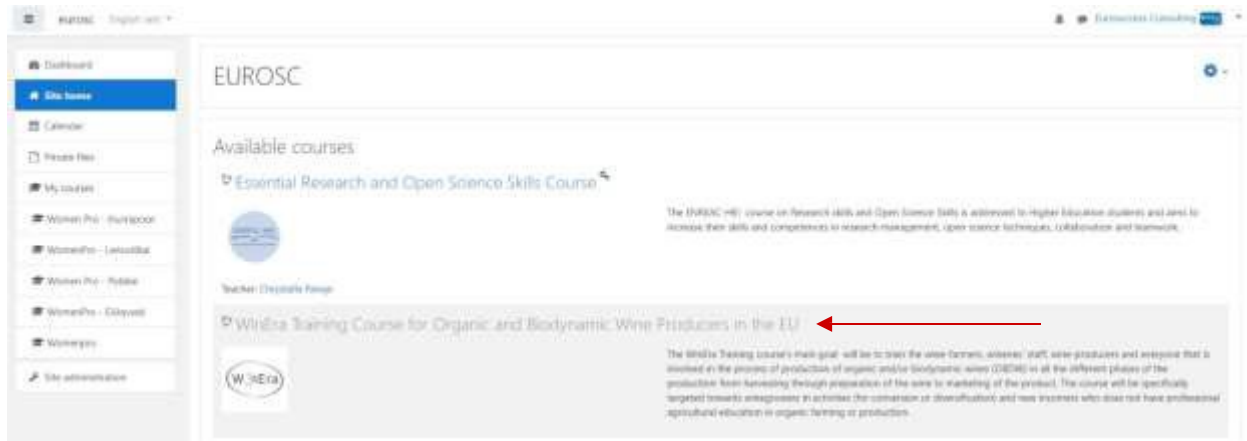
EUROSC English (en)

Eurosuccess Consulting

Dashboard
Site home
Calendar
Private files
My courses
Women Pro - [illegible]
WomenPro - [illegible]
Women Pro - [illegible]
WomenPro - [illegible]
Womenpro
Site administration

EUROSC

Available courses

Essential Research and Open Science Skills Course

The EUROSC-HEI course on Research skills and Open Science Skills is addressed to Higher Education students and aims to increase their skills and competences in research management, open science techniques, collaboration and teamwork.

Teacher: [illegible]

WinEra Training Course for Organic and Biodynamic Wine Producers in the EU

W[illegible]nEra

The WinEra Training course's main goal will be to train the wine farmers, wineries' staff, wine producers and everyone that is involved in the process of production of organic and/or biodynamic wines (OBDW) in all the different phases of the production from harvesting through preparation of the wine to marketing of the product. The course will be specifically targeted towards entrepreneurs in activities (for conversion or diversification) and new incomers who does not have professional agricultural education in organic farming or production.